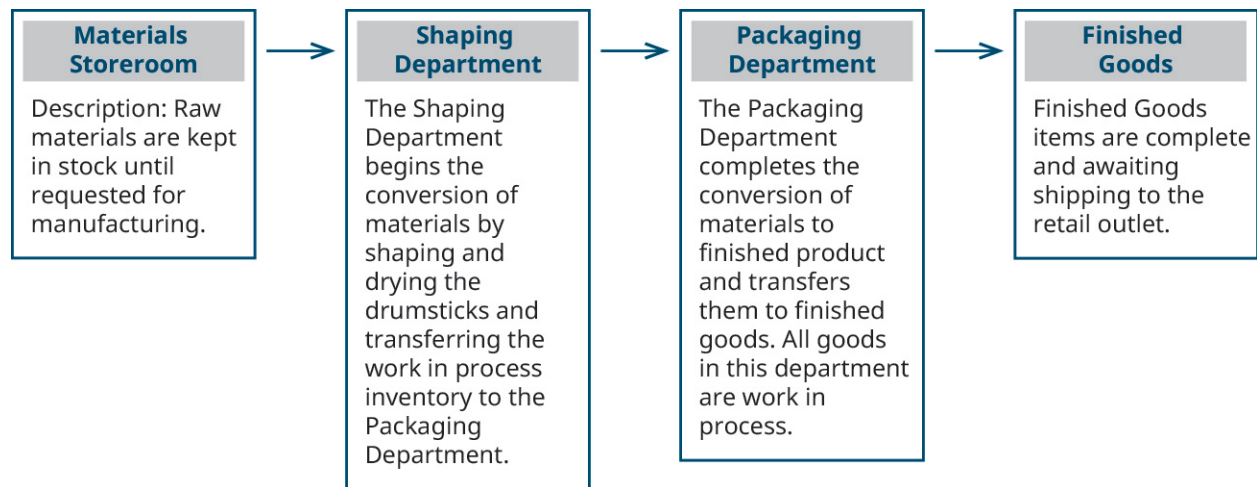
Materials Storeroom

Description: Raw materials are kept in stock until requested for manufacturing.

Shaping Department

The Shaping Department begins the conversion of materials by shaping and drying the drumsticks and transferring the work in process inventory to the Packaging Department.

Packaging Department

The Packaging Department completes the conversion of materials to finished product and transfers them to finished goods. All goods in this department are work in process.

Finished Goods

Finished Goods items are complete and awaiting shipping to the retail outlet.